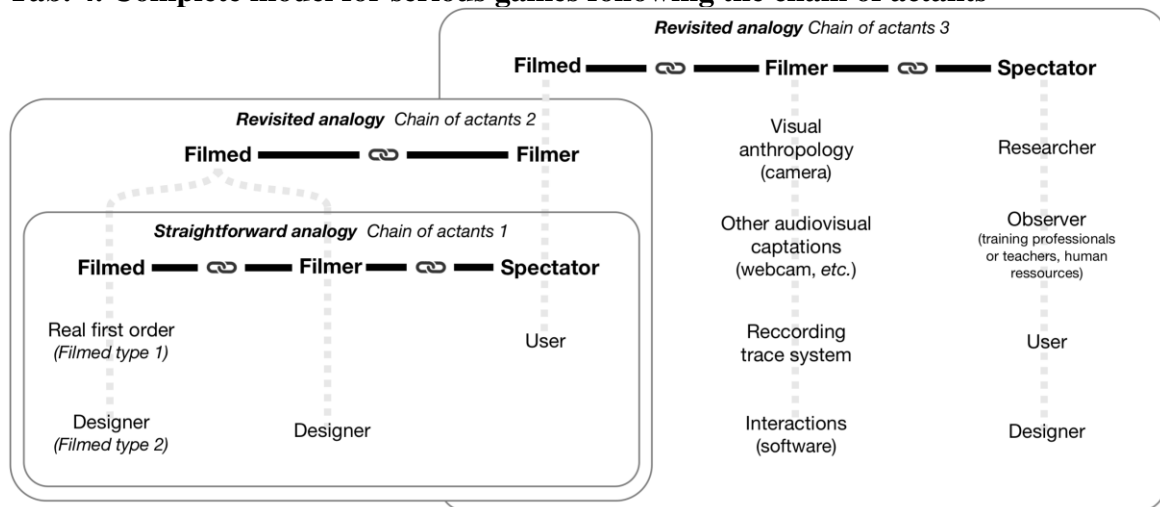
Tab. 4. Complete model for serious games following the chain of actants

*Revisited analogy* Chain of actants 3

Filmed — Filmer — Spectator

Visual anthropology (camera)

Other audiovisual captations (webcam, *etc.*)

Reccording trace system

Interactions (software)

Researcher

Observer (training professionals or teachers, human ressources)

User

Designer

*Revisited analogy* Chain of actants 2

Filmed — Filmer

*Straightforward analogy* Chain of actants 1

Filmed — Filmer — Spectator

Real first order *(Filmed type 1)*

Designer *(Filmed type 2)*

Designer

User